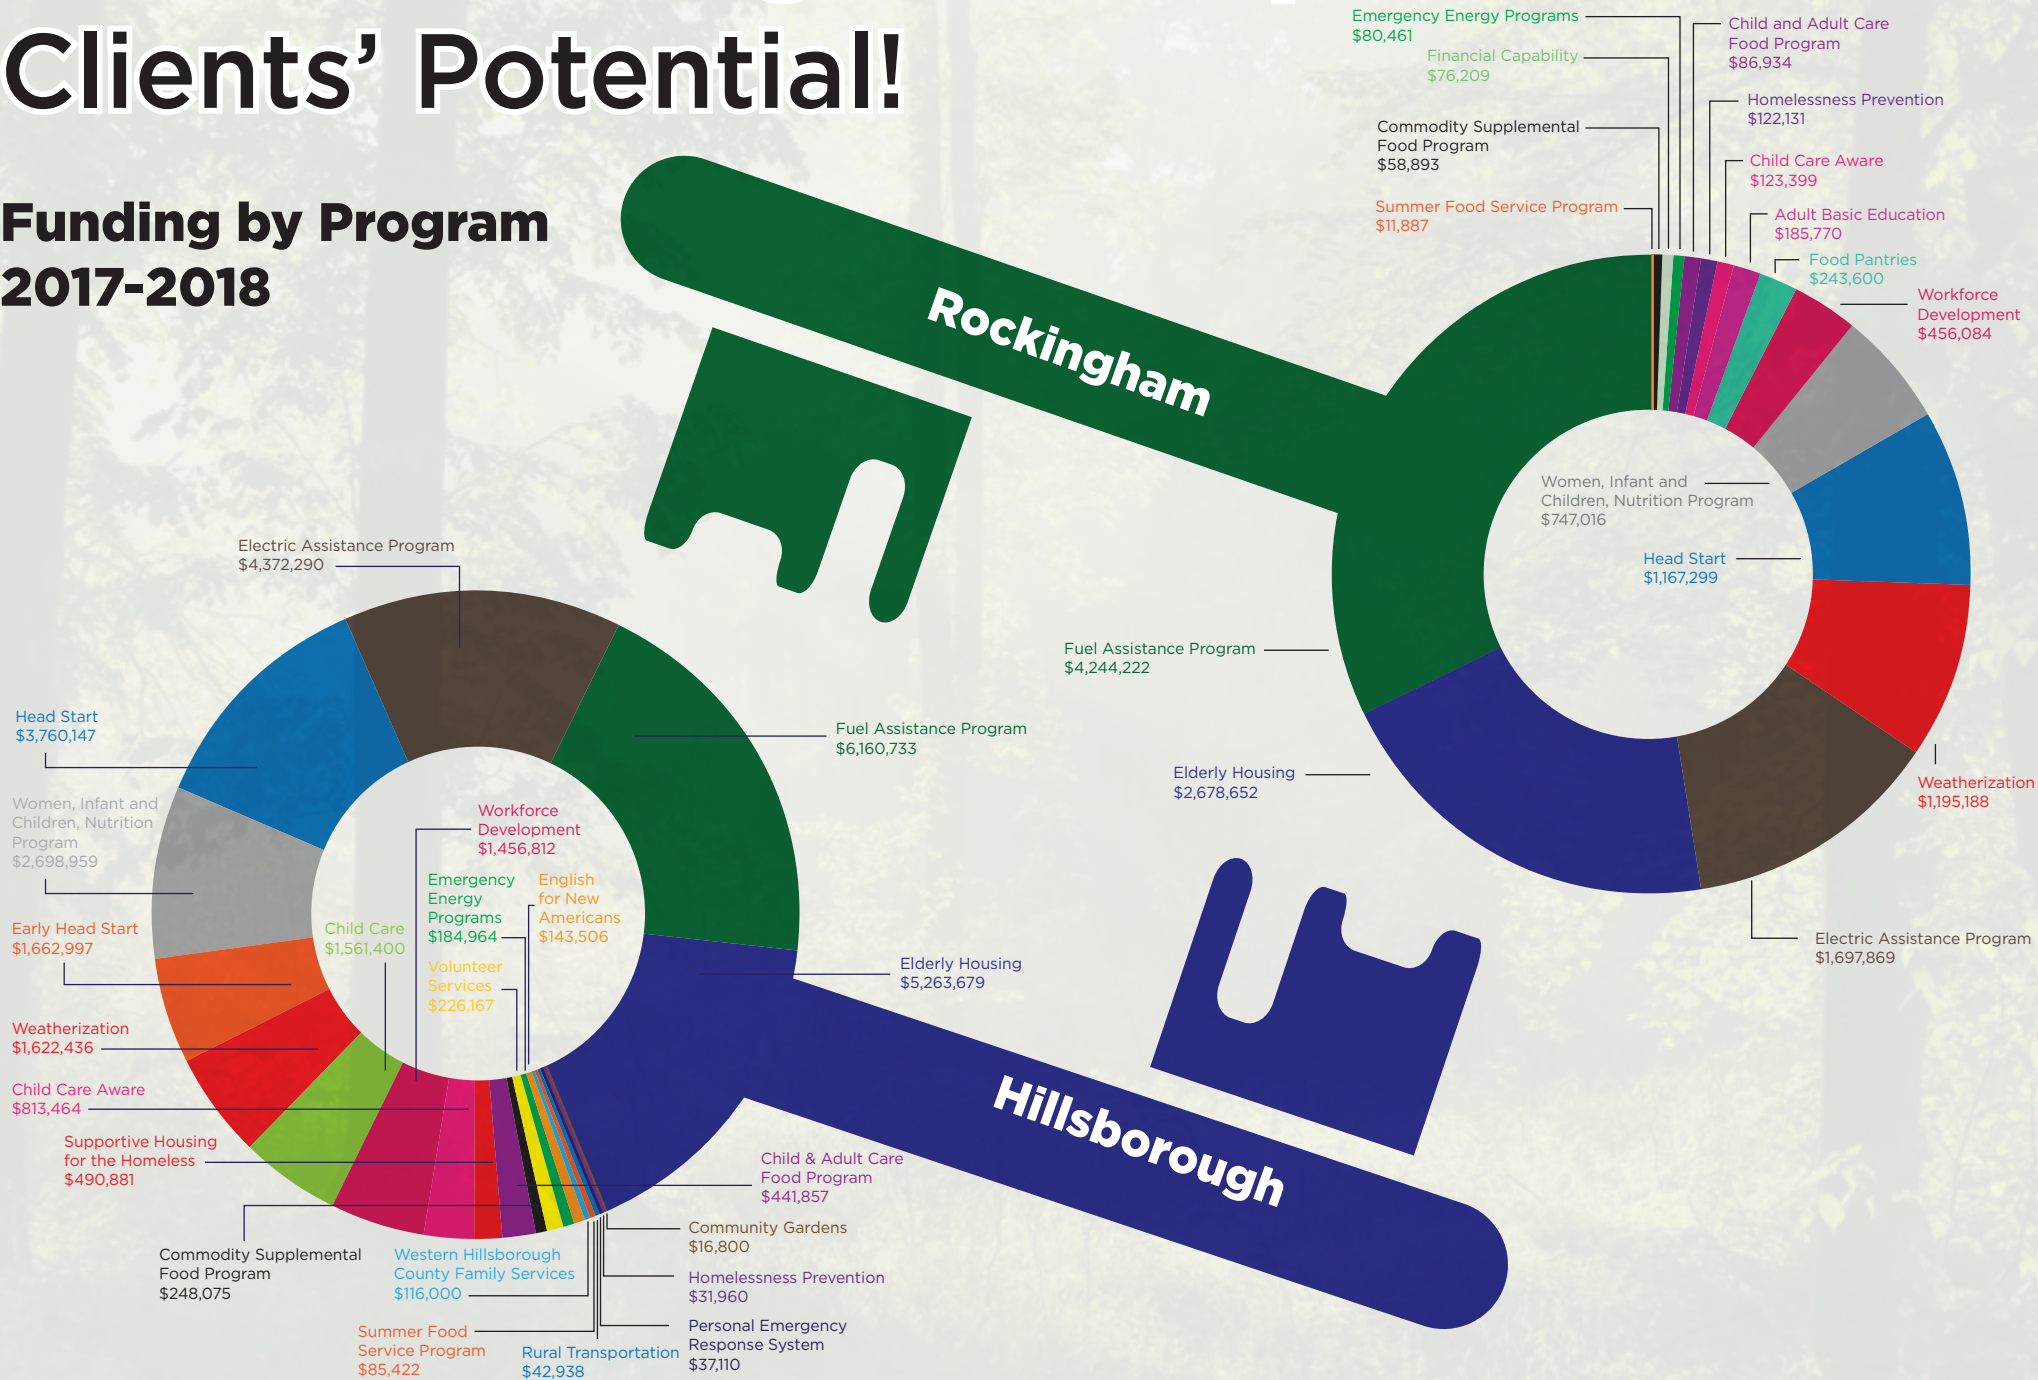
Clients' Potential!

Funding by Program
2017-2018

Rockingham

Emergency Energy Programs
$80,461

Financial Capability
$76,209

Commodity Supplemental Food Program
$58,893

Summer Food Service Program
$11,887

Child and Adult Care Food Program
$86,934

Homelessness Prevention
$122,131

Child Care Aware
$123,399

Adult Basic Education
$185,770

Food Pantries
$243,600

Workforce Development
$456,084

Women, Infant and Children, Nutrition Program
$747,016

Head Start
$1,167,299

Fuel Assistance Program
$4,244,222

Elderly Housing
$2,678,652

Weatherization
$1,195,188

Electric Assistance Program
$1,697,869

Hillsborough

Electric Assistance Program
$4,372,290

Head Start
$3,760,147

Women, Infant and Children, Nutrition Program
$2,698,959

Early Head Start
$1,662,997

Weatherization
$1,622,436

Child Care Aware
$813,464

Supportive Housing for the Homeless
$490,881

Commodity Supplemental Food Program
$248,075

Fuel Assistance Program
$6,160,733

Workforce Development
$1,456,812

Emergency Energy Programs
$184,964

English for New Americans
$143,506

Child Care
$1,561,400

Volunteer Services
$226,167

Elderly Housing
$5,263,679

Child & Adult Care Food Program
$441,857

Community Gardens
$16,800

Homelessness Prevention
$31,960

Personal Emergency Response System
$37,110

Western Hillsborough County Family Services
$116,000

Summer Food Service Program
$85,422

Rural Transportation
$42,938